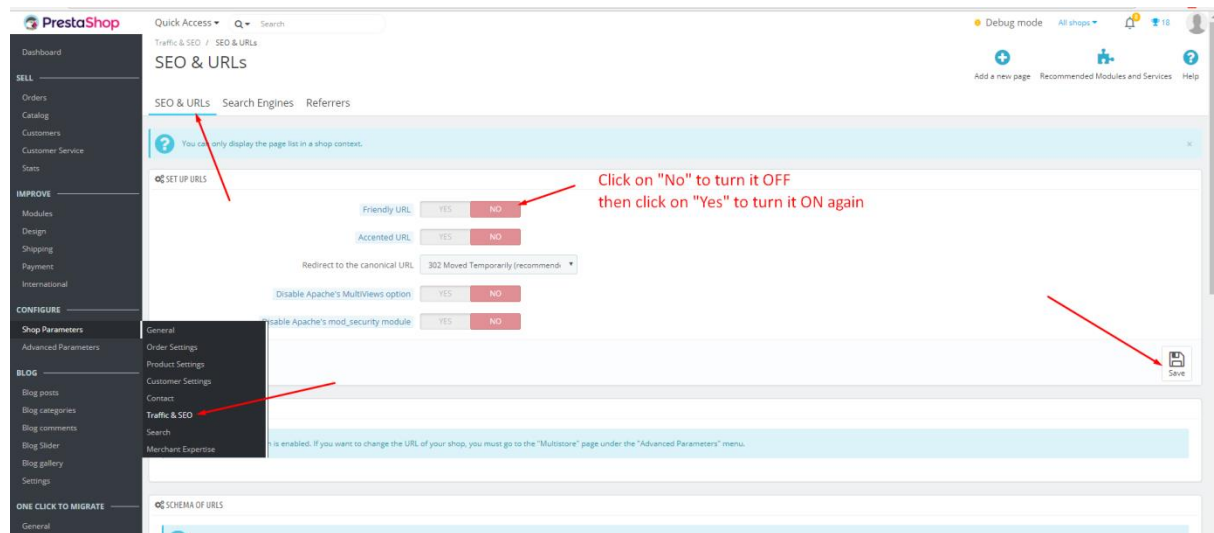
PrestaShop

Quick Access ▾ Search

Debug mode All shops ▾ 18

Dashboard
SELL
Orders
Catalog
Customers
Customer Service
Stats
IMPROVE
Modules
Design
Shipping
Payment
International
CONFIGURE
Shop Parameters
Advanced Parameters
BLOG
Blog posts
Blog categories
Blog comments
Blog Slider
Blog gallery
Settings
ONE CLICK TO MIGRATE
General

Traffic & SEO / SEO & URLs
SEO & URLs

Add a new page Recommended Modules and Services Help

SEO & URLs Search Engines Referrers

You can only display the page list in a shop context.

SET UP URLS

Click on "No" to turn it OFF
then click on "Yes" to turn it ON again

Friendly URL YES NO
Accented URL YES NO
Redirect to the canonical URL 302 Moved Temporarily (recommende
Disable Apache's MultiViews option YES NO
Disable Apache's mod_security module YES NO

Save

General
Order Settings
Product Settings
Customer Settings
Contact
Traffic & SEO
Search
Merchant Expertise

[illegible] is enabled. If you want to change the URL of your shop, you must go to the "Multistore" page under the "Advanced Parameters" menu.

SCHEMA OF URLS